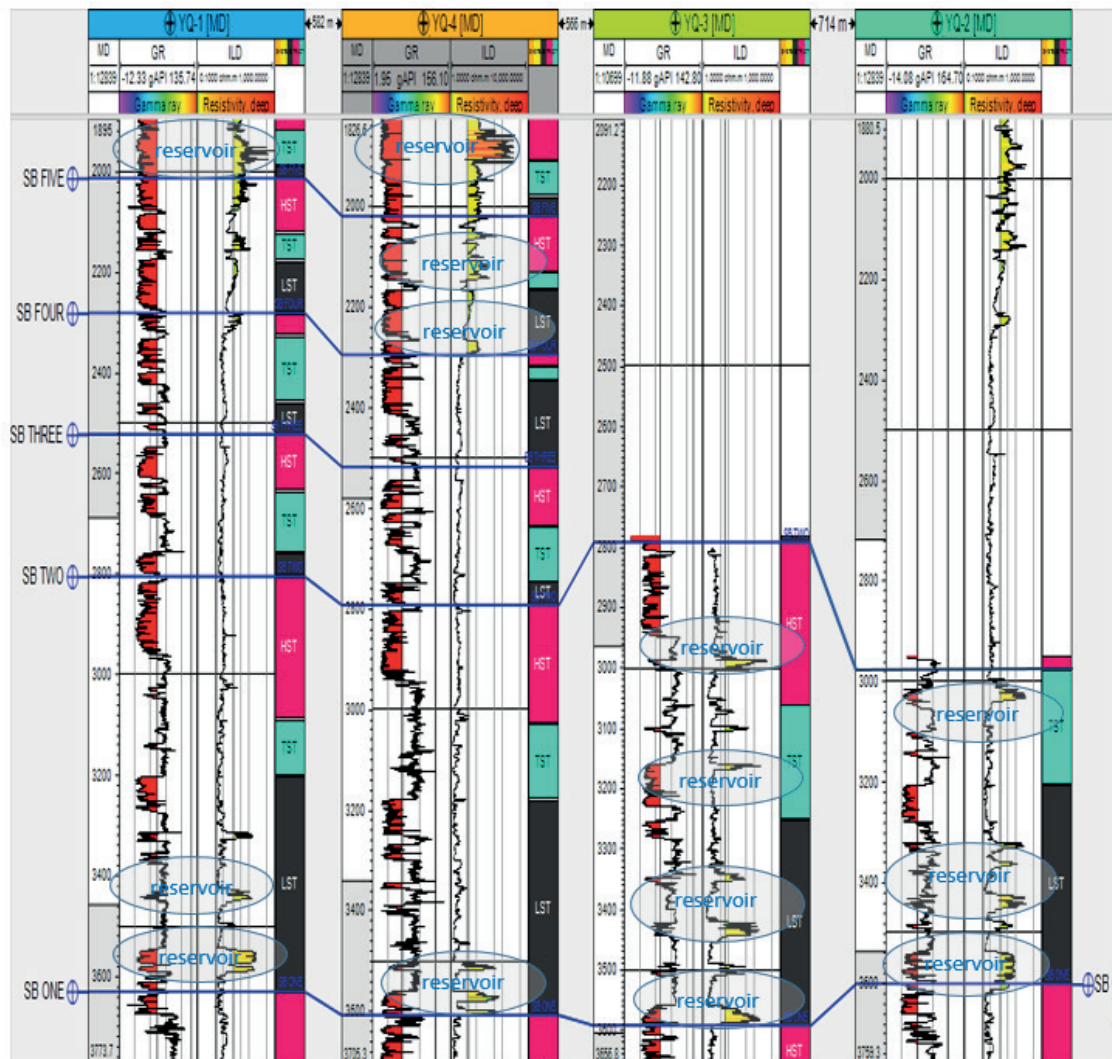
YQ-1 [MD] 582 m YQ-4 [MD] 566 m YQ-3 [MD] 714 m YQ-2 [MD]

MD GR ILD
1:12839 -12.33 gAPI 135.74 0.1000 ohm.m 1,000.0000
Gamma ray Resistivity, deep

MD GR ILD
1:12839 1.95 gAPI 156.10 0.0000 ohm.m 10,000.0000
Gamma ray Resistivity, deep

MD GR ILD
1:10699 -11.88 gAPI 142.80 1.0000 ohm.m 1,000.0000
Gamma ray Resistivity, deep

MD GR ILD
1:12839 -14.08 gAPI 164.70 0.1000 ohm.m 1,000.0000
Gamma ray Resistivity, deep

1895
2000
2200
2400
2600
2800
3000
3200
3400
3600
3773.7

1826.6
2000
2200
2400
2600
2800
3000
3200
3400
3600
3706.3

2091.2
2200
2300
2400
2500
2600
2700
2800
2900
3000
3100
3200
3300
3400
3500
3556.8

1880.5
2000
2200
2400
2600
2800
3000
3200
3400
3600
3759.3

SB FIVE
SB FOUR
SB THREE
SB TWO
SB ONE
SB

reservoir
reservoir
reservoir
reservoir
reservoir
reservoir
reservoir
reservoir
reservoir
reservoir
reservoir
reservoir
reservoir
reservoir
reservoir

TST
HST
TST
LST
TST
LST
HST
TST
HST
TST
LST

TST
HST
LST
LST
HST
TST
LST
HST
TST
LST

HST
TST
LST
HST

TST
LST